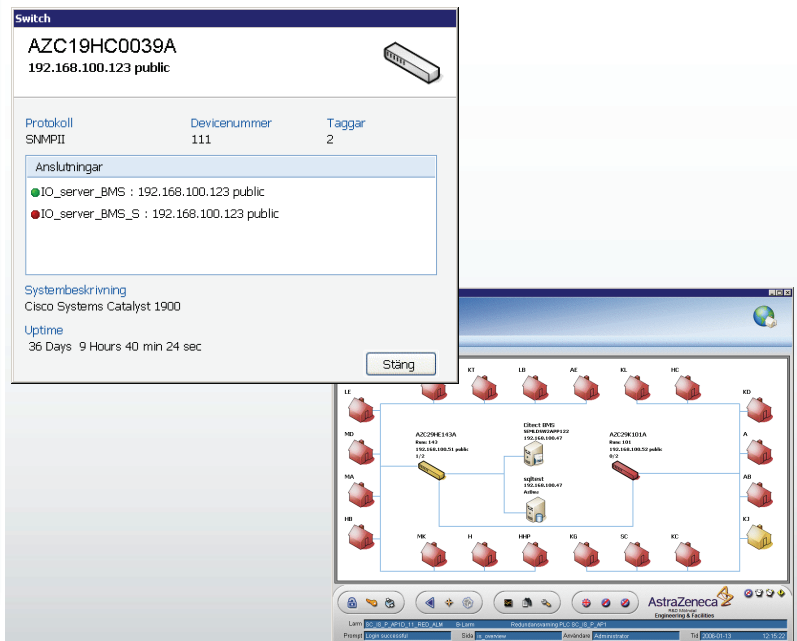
Switch

AZC19HC0039A
192.168.100.123 public

Protokoll
SNMPII

Devicenummer
111

Taggar
2

Anslutningar
IO_server_BMS : 192.168.100.123 public
IO_server_BMS_S : 192.168.100.123 public

Systembeskrivning
Cisco Systems Catalyst 1900

Uptime
36 Days 9 Hours 40 min 24 sec

Stäng

KT LB AE KL HC
LE KD
MD A
MA AB
HB KJ
MK H HHP KG SC KC

AZC29HE143A
Rum: 143
192.168.100.51 public
1/2

Citect BMS
192.160.100.47

sqltest
192.160.100.47
Active

AZC29K101A
Rum: 101
192.168.100.52 public
0/2

AstraZeneca
Engineering & Facilities

Larm
Prompt Login successful
Sida
Användare Administrator
Tid 2006-01-13 12:15:22